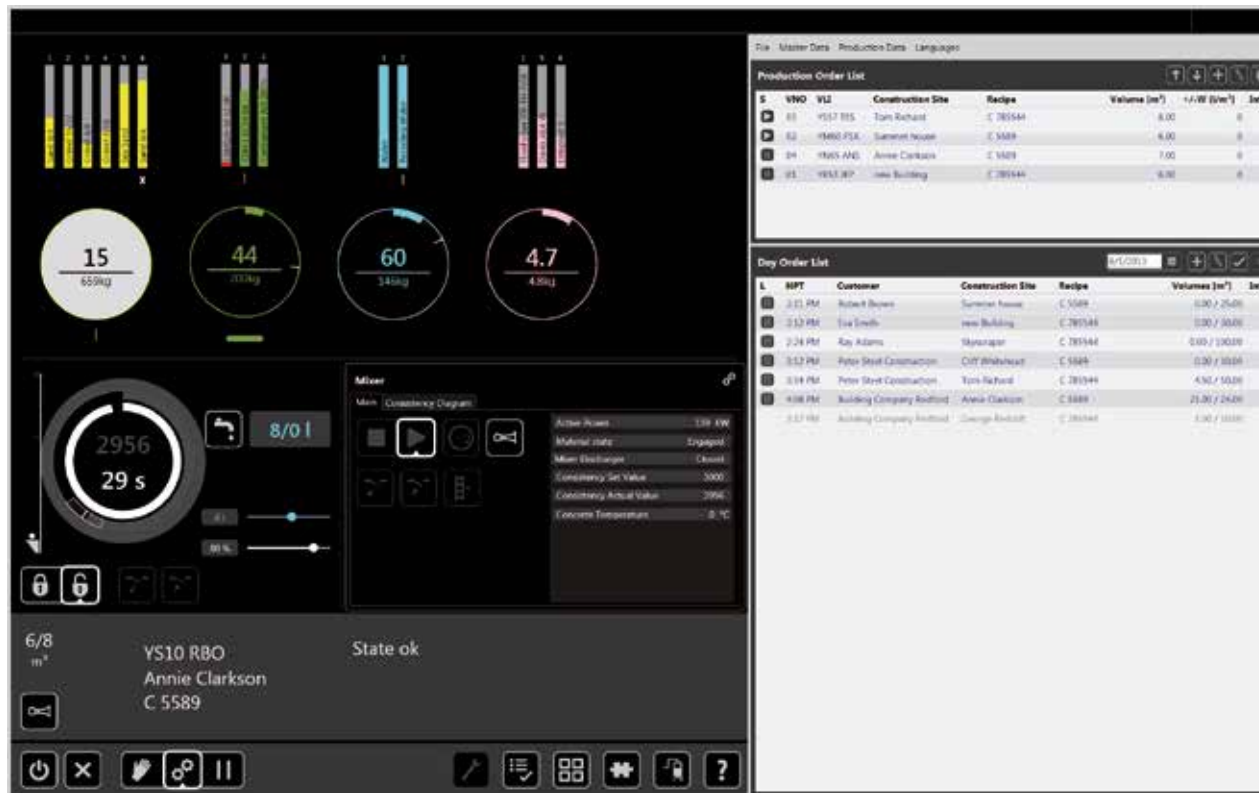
File Master Data Production Data Languages

Production Order List

| S | VNO | VLI | Construction Site | Recipe | Volume (m³) | +/-W (l/m³) | In |
|---|---|---|---|---|---|---|---|
| | 01 | YS57 TES | Tom Richard | C 785544 | 8.00 | 0 | |
| | 02 | YM60 FSX | Summer house | C 5589 | 6.00 | 0 | |
| | 04 | YN65 ANS | Annie Clarkson | C 5589 | 7.00 | 0 | |
| | 05 | YE53 JKP | new Building | C 785544 | 6.00 | 0 | |

Day Order List

| L | HPT | Customer | Construction Site | Recipe | Volumes (m³) | In |
|---|---|---|---|---|---|---|
| | 2:11 PM | Robert Brown | Summer house | C 5589 | 0.00 / 25.00 | |
| | 2:12 PM | Eva Smith | new Building | C 785544 | 0.00 / 30.00 | |
| | 2:24 PM | Ray Adams | Skyscraper | C 785544 | 0.00 / 100.00 | |
| | 3:12 PM | Peter Steel Construction | Cliff Whitehead | C 5589 | 0.00 / 30.00 | |
| | 3:14 PM | Peter Steel Construction | Tom Richard | C 785544 | 4.50 / 50.00 | |
| | 4:08 PM | Building Company Redford | Annie Clarkson | C 5589 | 21.00 / 24.00 | |
| | 2:17 PM | Building Company Redford | George Redcliff | C 785544 | 3.00 / 10.00 | |

15
659kg

44
700kg

60
346kg

4.7
4.8kg

2956
29 s

8/0 l

Mixer
Main Consistency Diagram

| Active Power | 139 kW |
|---|---|
| Material state | Engaged |
| Mixer Discharger | Closed |
| Consistency Set Value | 3000 |
| Consistency Actual Value | 2956 |
| Concrete Temperature | 0 °C |

80 %

6/8
m³

YS10 RBO
Annie Clarkson
C 5589

State ok

?